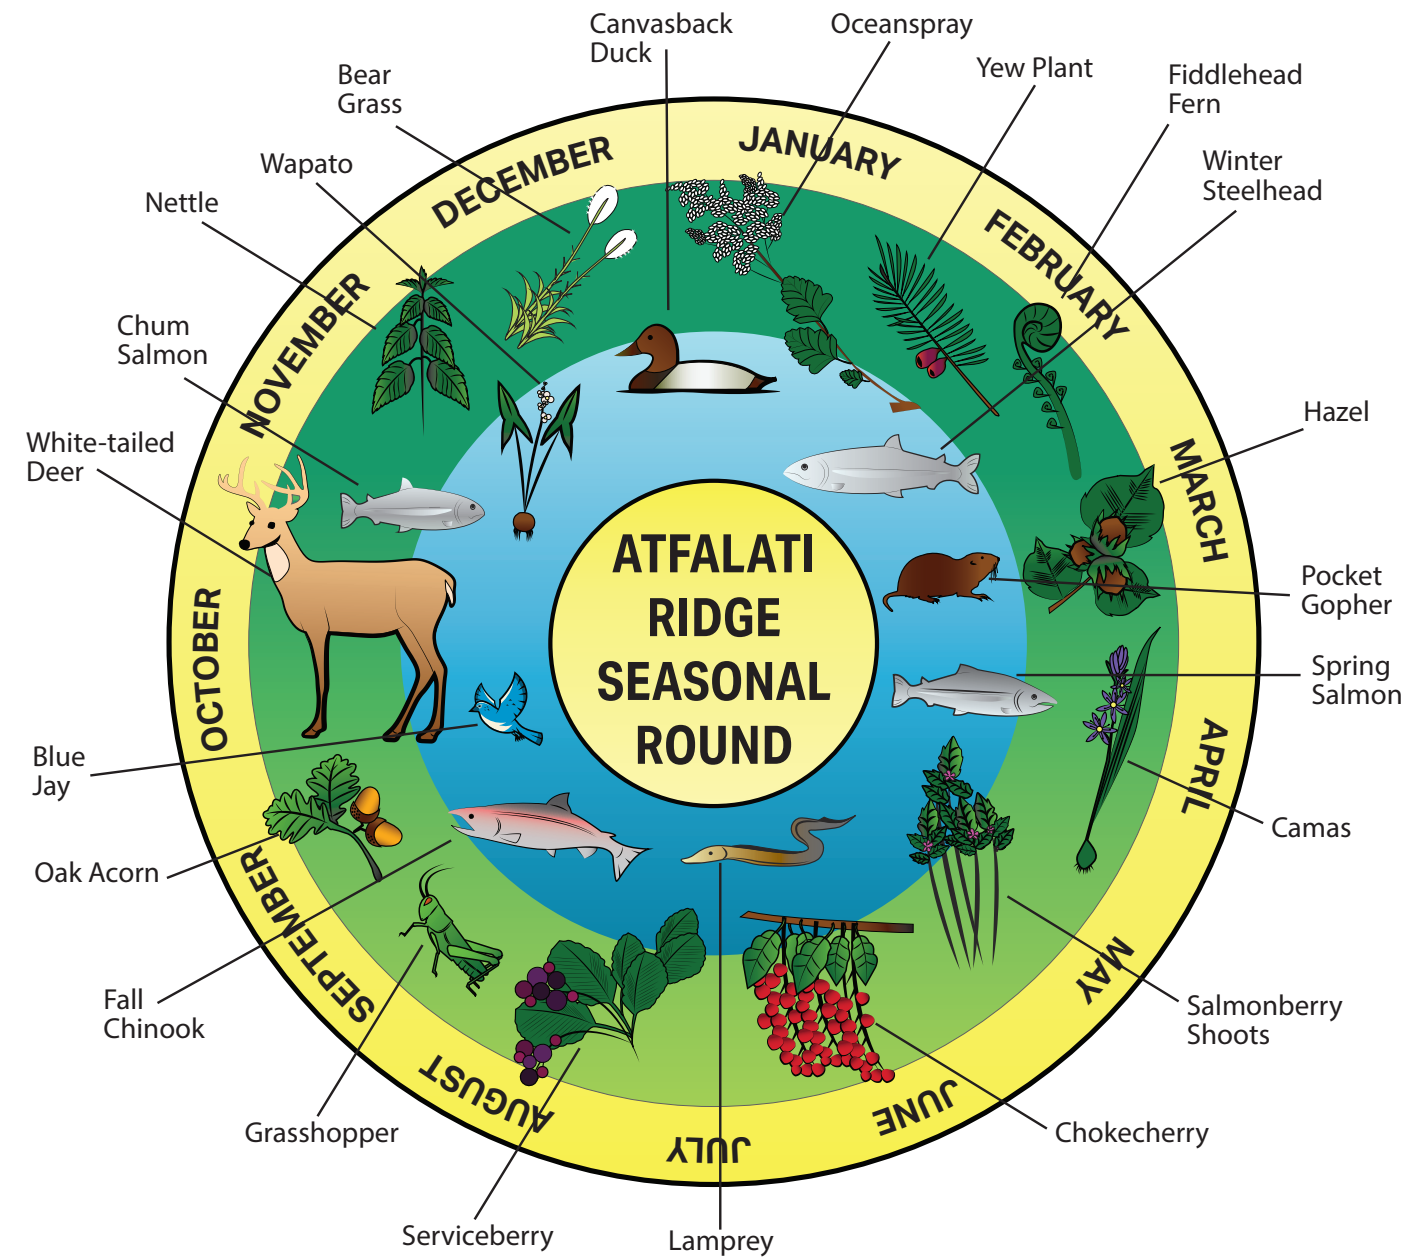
ATFALATI RIDGE SEASONAL ROUND

JANUARY
FEBRUARY
MARCH
APRIL
MAY
JUNE
JULY
AUGUST
SEPTEMBER
OCTOBER
NOVEMBER
DECEMBER

Canvasback Duck
Oceanspray
Yew Plant
Fiddlehead Fern
Winter Steelhead
Hazel
Pocket Gopher
Spring Salmon
Camas
Salmonberry Shoots
Chokecherry
Lamprey
Serviceberry
Grasshopper
Fall Chinook
Oak Acorn
Blue Jay
White-tailed Deer
Chum Salmon
Nettle
Wapato
Bear Grass